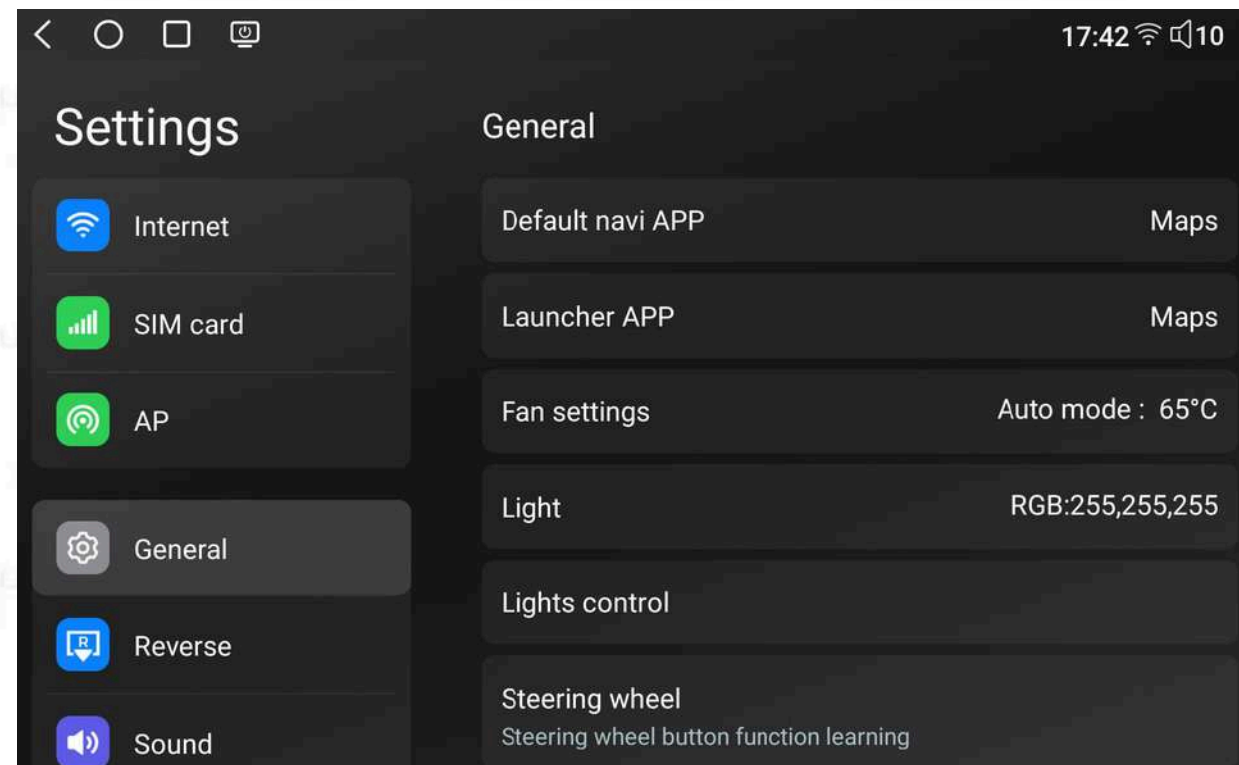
17:42 10

Settings

Internet

SIM card

AP

General

R
Reverse

Sound

General

Default navi APP Maps

Launcher APP Maps

Fan settings Auto mode : 65°C

Light RGB:255,255,255

Lights control

Steering wheel
Steering wheel button function learning